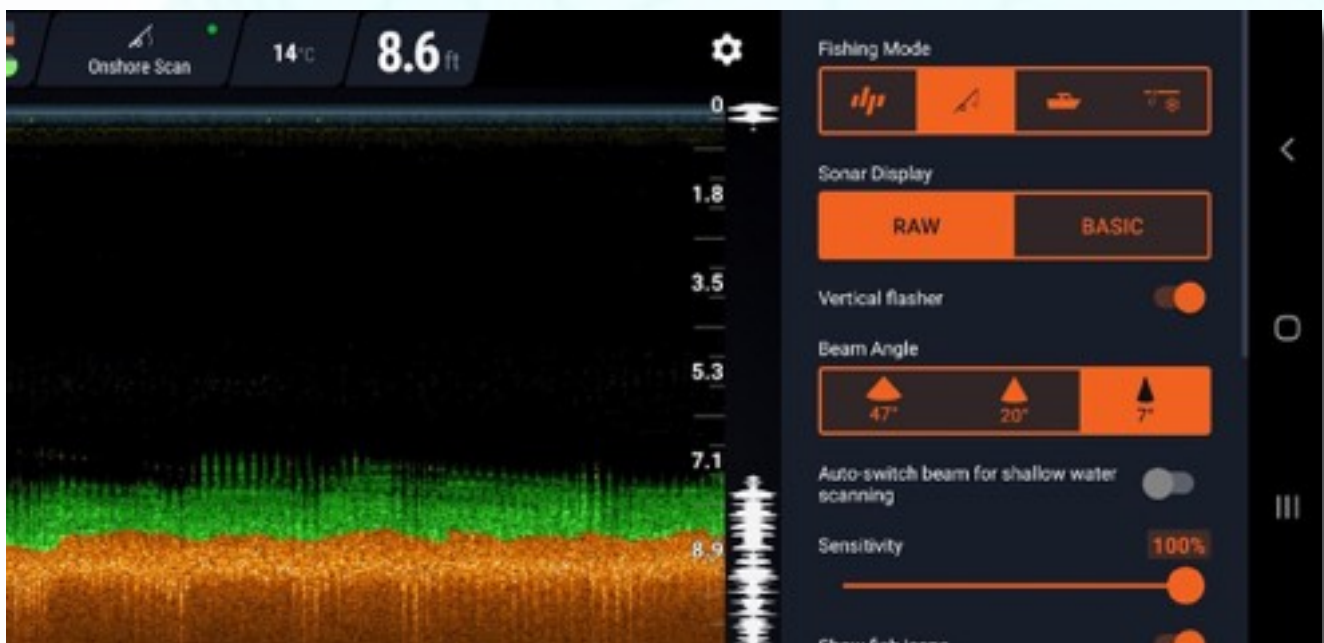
Onshore Scan

14°C

8.6 ft

0

1.8

3.5

5.3

7.1

8.9

Fishing Mode

Sonar Display

RAW

BASIC

Vertical flasher

Beam Angle

47°

20°

7°

Auto-switch beam for shallow water scanning

Sensitivity

100%

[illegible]